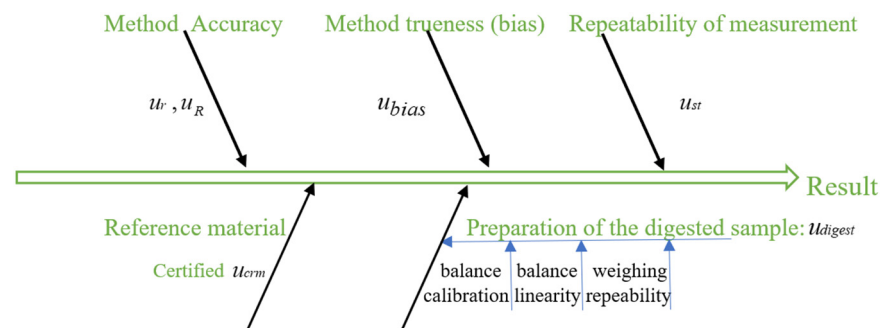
Method Accuracy

Method trueness (bias)

Repeatability of measurement

$u_r$ , $u_R$

$u_{bias}$

$u_{st}$

Result

Reference material

Preparation of the digested sample: $u_{digest}$

Certified $u_{crm}$

balance calibration

balance linearity

weighing repeability